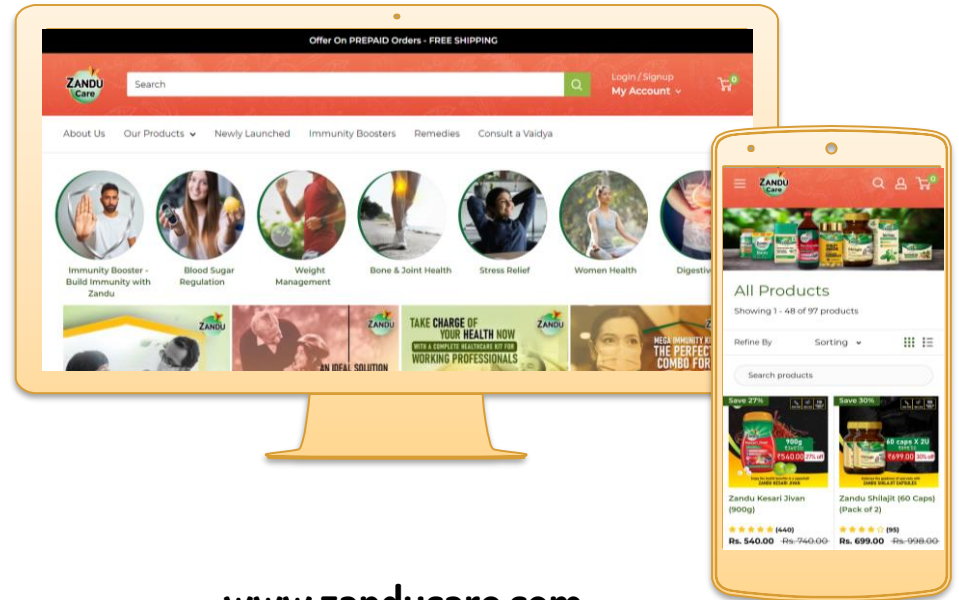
Offer On PREPAID Orders - FREE SHIPPING

ZANDU Care

Search

Login / Signup
My Account

0

About Us Our Products Newly Launched Immunity Boosters Remedies Consult a Vaidya

Immunity Booster - Build Immunity with Zandu

Blood Sugar Regulation

Weight Management

Bone & Joint Health

Stress Relief

Women Health

Digestive

ZANDU

ZANDU

AN IDEAL SOLUTION

TAKE CHARGE OF YOUR HEALTH NOW WITH A COMPLETE HEALTHCARE KIT FOR WORKING PROFESSIONALS

ZANDU

MEGA IMMUNITY KIT THE PERFECT COMBO FOR

ZANDU Care

0

All Products

Showing 1 - 48 of 97 products

Refine By

Sorting

Search products

Save 27%

900g

₹540.00 27% off

Save 30%

60 caps X 2U

₹699.00 30% off

Zandu Kesari Jivan (900g)

(440)

Rs. 540.00 Rs. 740.00

Zandu Shilajit (60 Caps) (Pack of 2)

(95)

Rs. 699.00 Rs. 998.00

www.zanducare.com